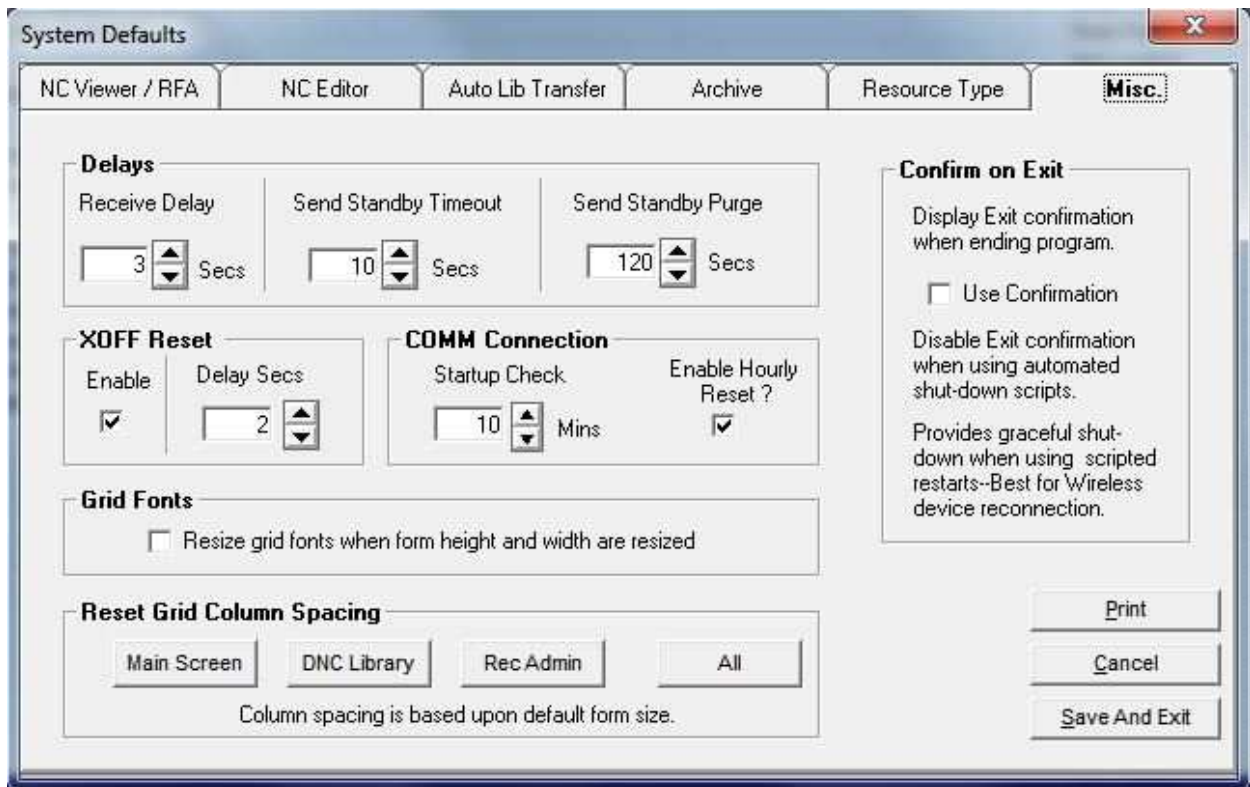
System Defaults

NC Viewer / RFA | NC Editor | Auto Lib Transfer | Archive | Resource Type | Misc.

Delays

Receive Delay
3 Secs

Send Standby Timeout
10 Secs

Send Standby Purge
120 Secs

XOFF Reset

Enable

Delay Secs
2

COMM Connection

Startup Check
10 Mins

Enable Hourly Reset ?

Grid Fonts

Resize grid fonts when form height and width are resized

Reset Grid Column Spacing

Main Screen | DNC Library | Rec Admin | All

Column spacing is based upon default form size.

Confirm on Exit

Display Exit confirmation when ending program.

Use Confirmation

Disable Exit confirmation when using automated shut-down scripts.

Provides graceful shut-down when using scripted restarts--Best for Wireless device reconnection.

Print

Cancel

Save And Exit